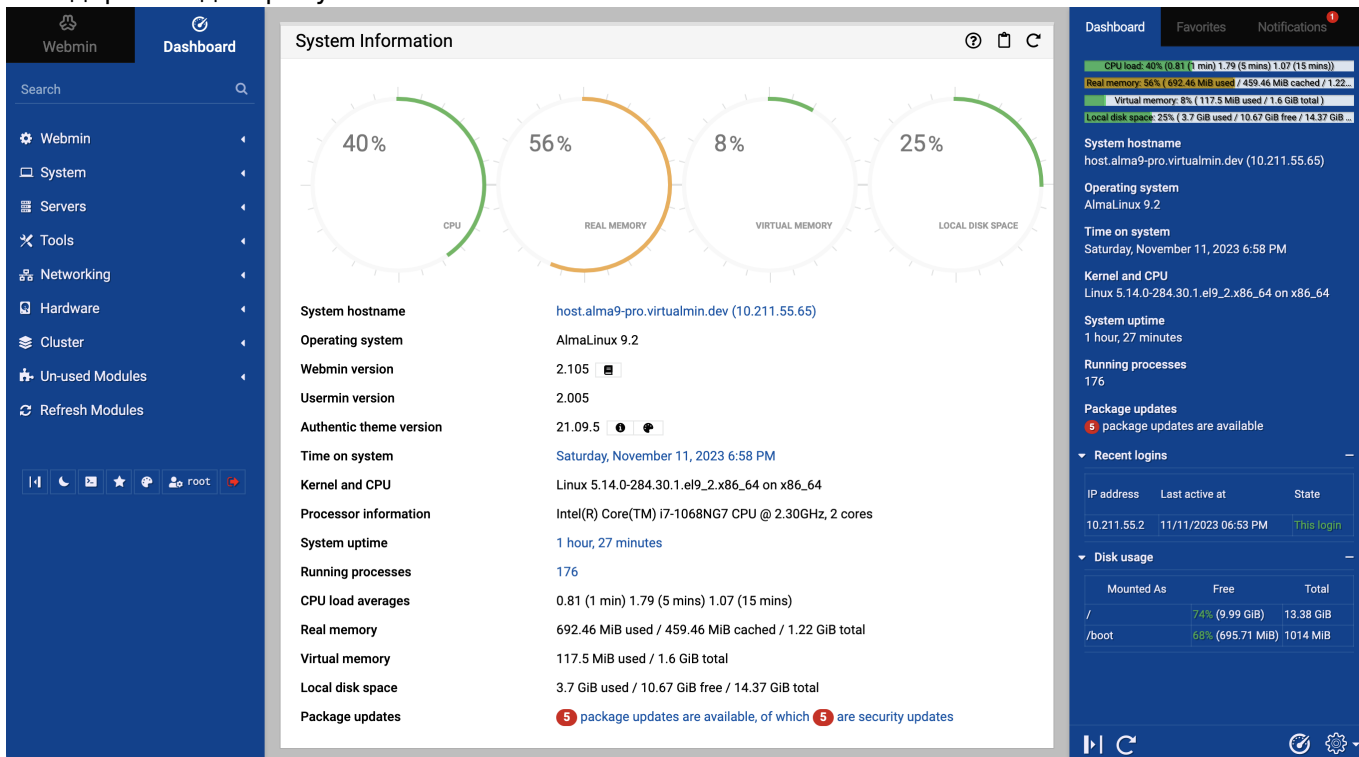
Webmin
Dashboard

Search

Webmin
System
Servers
Tools
Networking
Hardware
Cluster
Un-used Modules
Refresh Modules

root

System Information

40%
CPU

56%
REAL MEMORY

8%
VIRTUAL MEMORY

25%
LOCAL DISK SPACE

| | |
|---|---|
| System hostname | host.alma9-pro.virtualmin.dev (10.211.55.65) |
| Operating system | AlmaLinux 9.2 |
| Webmin version | 2.105 |
| Usermin version | 2.005 |
| Authentic theme version | 21.09.5 |
| Time on system | Saturday, November 11, 2023 6:58 PM |
| Kernel and CPU | Linux 5.14.0-284.30.1.el9_2.x86_64 on x86_64 |
| Processor information | Intel(R) Core(TM) i7-1068NG7 CPU @ 2.30GHz, 2 cores |
| System uptime | 1 hour, 27 minutes |
| Running processes | 176 |
| CPU load averages | 0.81 (1 min) 1.79 (5 mins) 1.07 (15 mins) |
| Real memory | 692.46 MiB used / 459.46 MiB cached / 1.22 GiB total |
| Virtual memory | 117.5 MiB used / 1.6 GiB total |
| Local disk space | 3.7 GiB used / 10.67 GiB free / 14.37 GiB total |
| Package updates | 5 package updates are available, of which 5 are security updates |

Dashboard
Favorites
Notifications 1

CPU load: 40% (0.81 (1 min) 1.79 (5 mins) 1.07 (15 mins))
Real memory: 56% ( 692.46 MiB used / 459.46 MiB cached / 1.22...
Virtual memory: 8% ( 117.5 MiB used / 1.6 GiB total )
Local disk space: 25% ( 3.7 GiB used / 10.67 GiB free / 14.37 GiB...

System hostname
host.alma9-pro.virtualmin.dev (10.211.55.65)

Operating system
AlmaLinux 9.2

Time on system
Saturday, November 11, 2023 6:58 PM

Kernel and CPU
Linux 5.14.0-284.30.1.el9_2.x86_64 on x86_64

System uptime
1 hour, 27 minutes

Running processes
176

Package updates
5 package updates are available

Recent logins

| IP address | Last active at | State |
|---|---|---|
| 10.211.55.2 | 11/11/2023 06:53 PM | This login |

Disk usage

| Mounted As | Free | Total |
|---|---|---|
| / | 74% (9.99 GiB) | 13.38 GiB |
| /boot | 68% (695.71 MiB) | 1014 MiB |